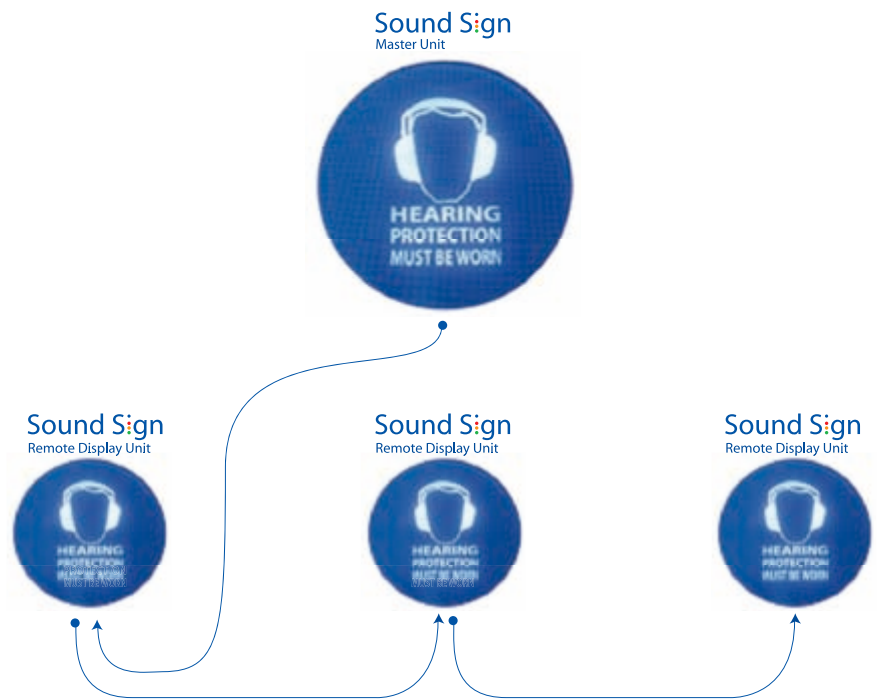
Sound Sign
Master Unit

HEARING
PROTECTION
MUST BE WORN

Sound Sign
Remote Display Unit

HEARING
PROTECTION
MUST BE WORN

Sound Sign
Remote Display Unit

HEARING
PROTECTION
MUST BE WORN

Sound Sign
Remote Display Unit

HEARING
PROTECTION
MUST BE WORN